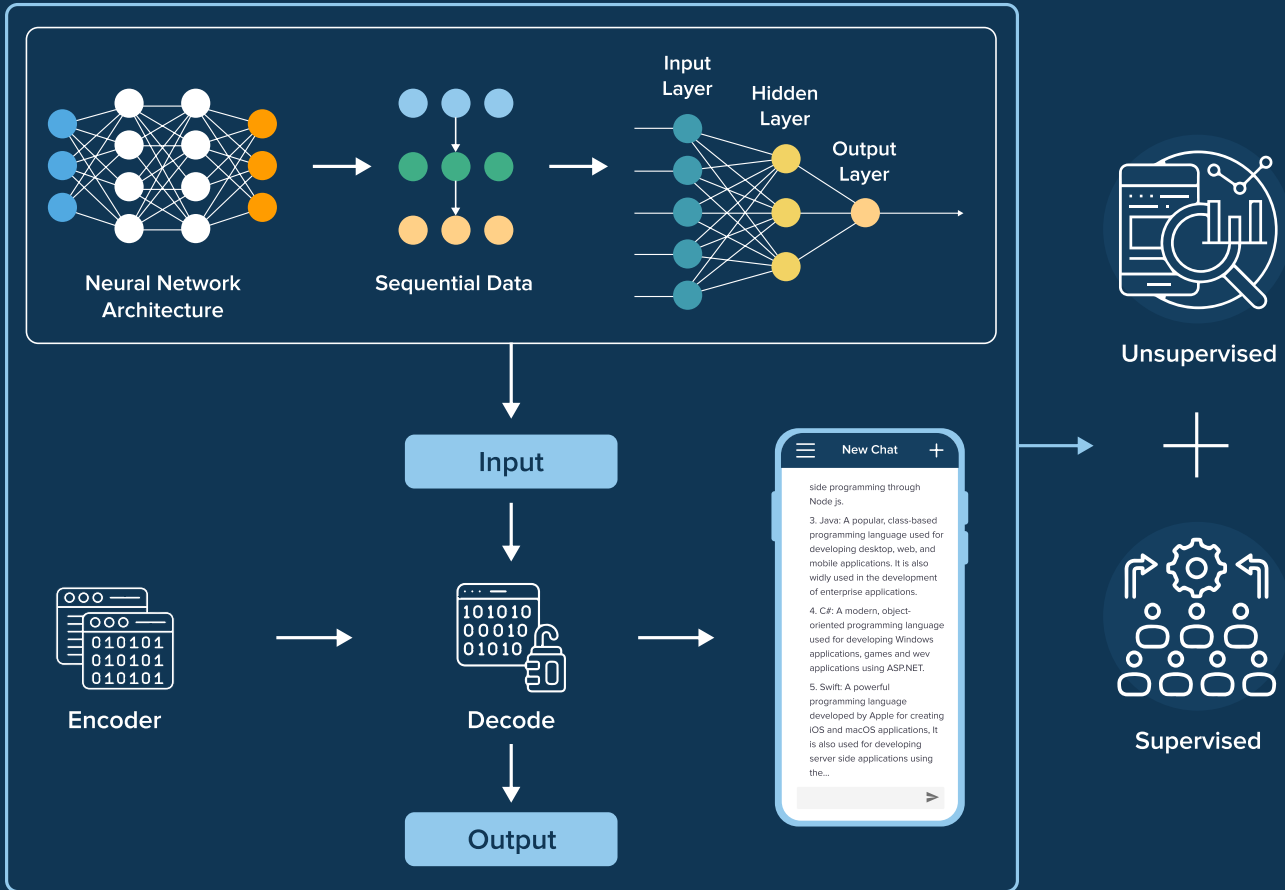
Neural Network Architecture

Sequential Data

Input Layer

Hidden Layer

Output Layer

Unsupervised

Input

New Chat

side programming through Node js.

3. Java: A popular, class-based programming language used for developing desktop, web, and mobile applications. It is also widly used in the development of enterprise applications.

4. C#: A modern, object-oriented programming language used for developing Windows applications, games and wev applications using ASP.NET.

5. Swift: A powerful programming language developed by Apple for creating iOS and macOS applications, It is also used for developing server side applications using the...

010101
010101
010101

101010
00010
01010

Encoder

Decode

Supervised

Output